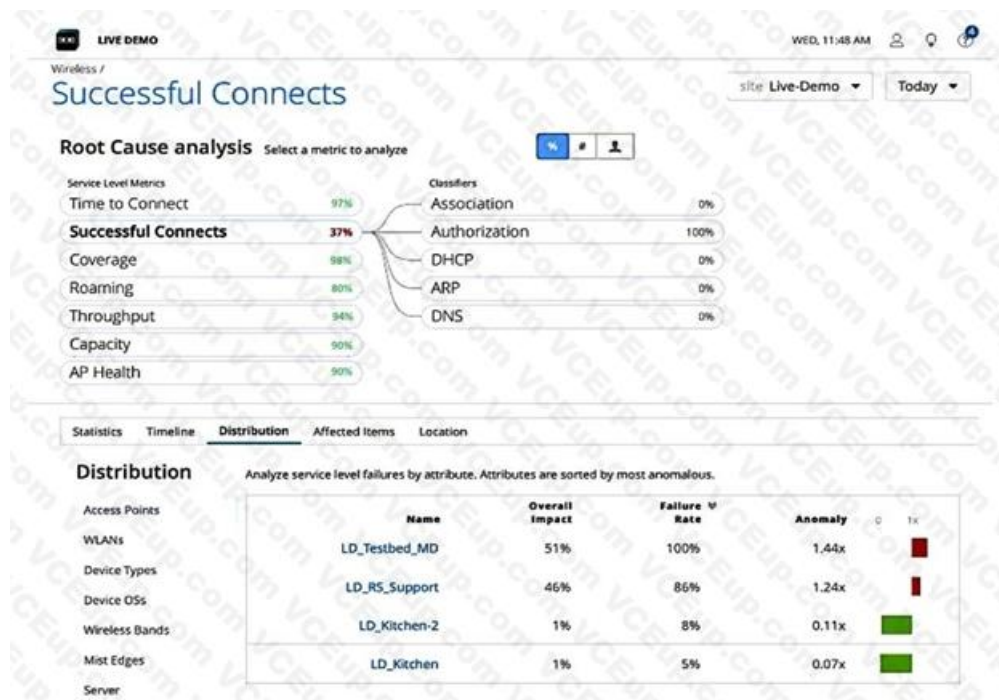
LIVE DEMO

WED, 11:48 AM

Wireless /

Successful Connects

site Live-Demo ▾

Today ▾

Root Cause analysis Select a metric to analyze

% # 

Service Level Metrics

| Time to Connect | 97% |
|---|---|
| Successful Connects | 37% |
| Coverage | 98% |
| Roaming | 80% |
| Throughput | 94% |
| Capacity | 90% |
| AP Health | 90% |

Classifiers

| Association | 0% |
|---|---|
| Authorization | 100% |
| DHCP | 0% |
| ARP | 0% |
| DNS | 0% |

Statistics Timeline Distribution Affected Items Location

Distribution

Analyze service level failures by attribute. Attributes are sorted by most anomalous.

Access Points
WLANs
Device Types
Device OSs
Wireless Bands
Mist Edges
Server

| Name | Overall Impact | Failure Rate | Anomaly | 0 1x |
|---|---|---|---|---|
| LD_Testbed_MD | 51% | 100% | 1.44x | |
| LD_RS_Support | 46% | 86% | 1.24x | |
| LD_Kitchen-2 | 1% | 8% | 0.11x | |
| LD_Kitchen | 1% | 5% | 0.07x | |